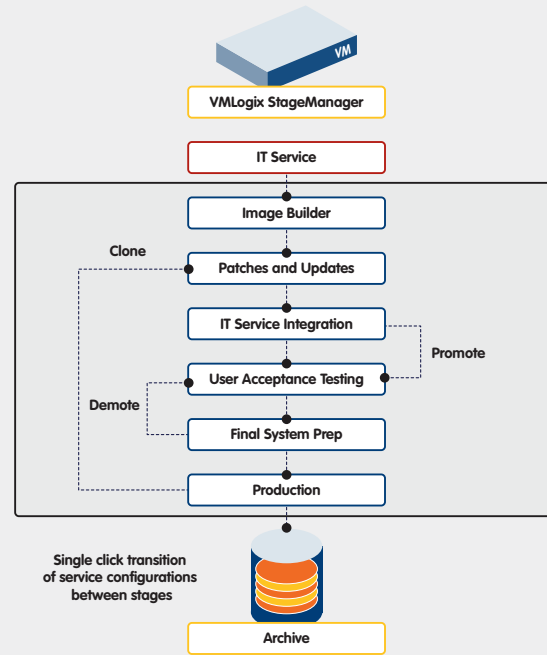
VM

VMLogix StageManager

IT Service

Image Builder

Clone

Patches and Updates

IT Service Integration

Promote

User Acceptance Testing

Demote

Final System Prep

Production

Single click transition of service configurations between stages

Archive